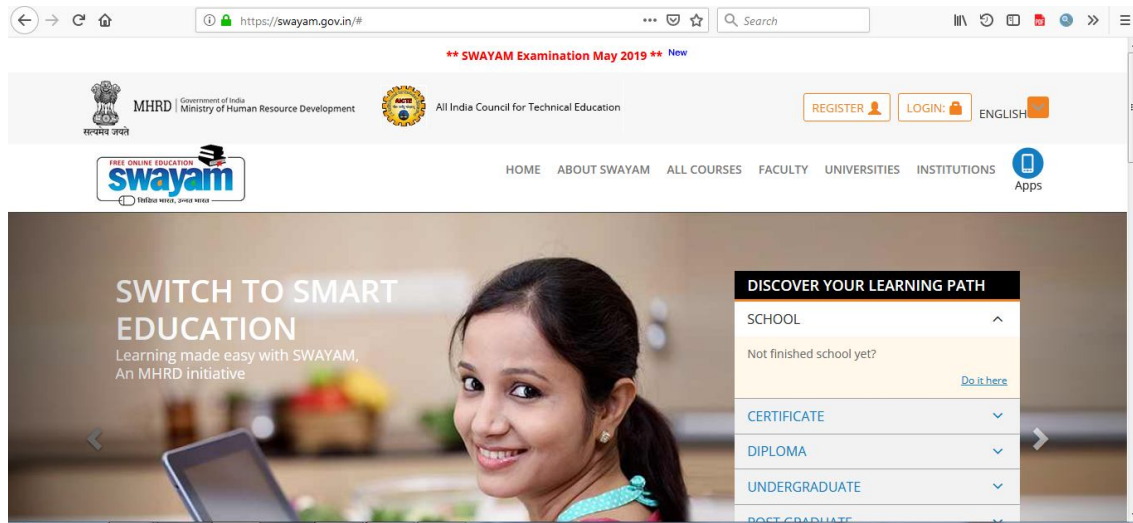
https://swayam.gov.in/#

Search

** SWAYAM Examination May 2019 ** New

सत्यमेव जयते

MHRD | Government of India Ministry of Human Resource Development

AICTE

All India Council for Technical Education

REGISTER

LOGIN:

ENGLISH

FREE ONLINE EDUCATION

swayam

शिक्षित भारत, उन्नत भारत

HOME ABOUT SWAYAM ALL COURSES FACULTY UNIVERSITIES INSTITUTIONS

Apps

SWITCH TO SMART EDUCATION

Learning made easy with SWAYAM, An MHRD initiative

DISCOVER YOUR LEARNING PATH

SCHOOL

Not finished school yet?

Do it here

CERTIFICATE

DIPLOMA

UNDERGRADUATE

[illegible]